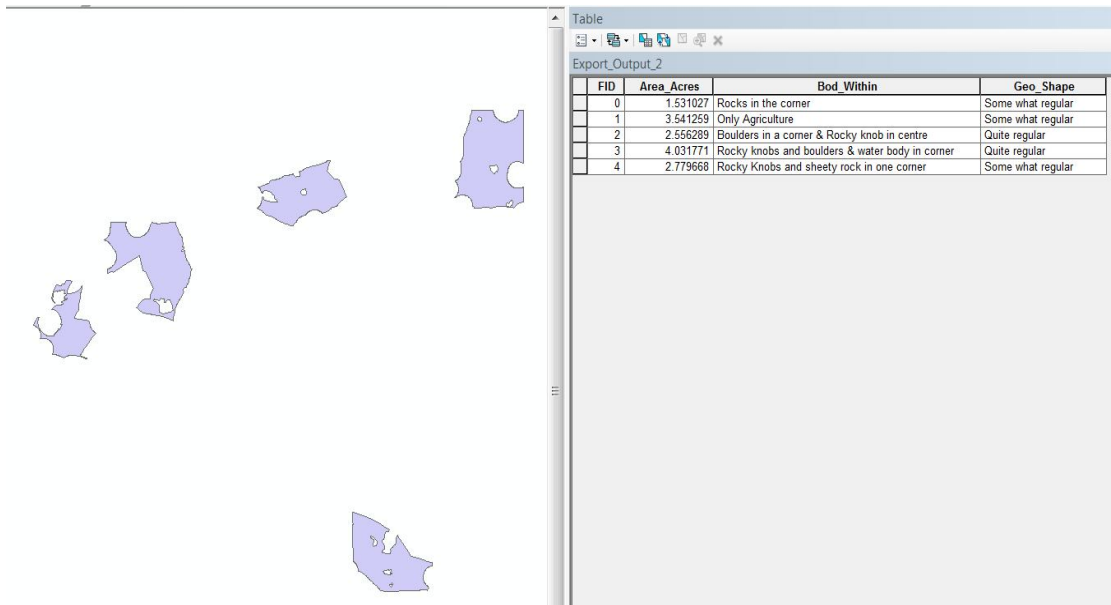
Table

Export_Output_2

| FID | Area_Acres | Bod_Within | Geo_Shape |
|---|---|---|---|
| 0 | 1.531027 | Rocks in the corner | Some what regular |
| 1 | 3.541259 | Only Agriculture | Some what regular |
| 2 | 2.556289 | Boulders in a corner & Rocky knob in centre | Quite regular |
| 3 | 4.031771 | Rocky knobs and boulders & water body in corner | Quite regular |
| 4 | 2.779668 | Rocky Knobs and sheety rock in one corner | Some what regular |